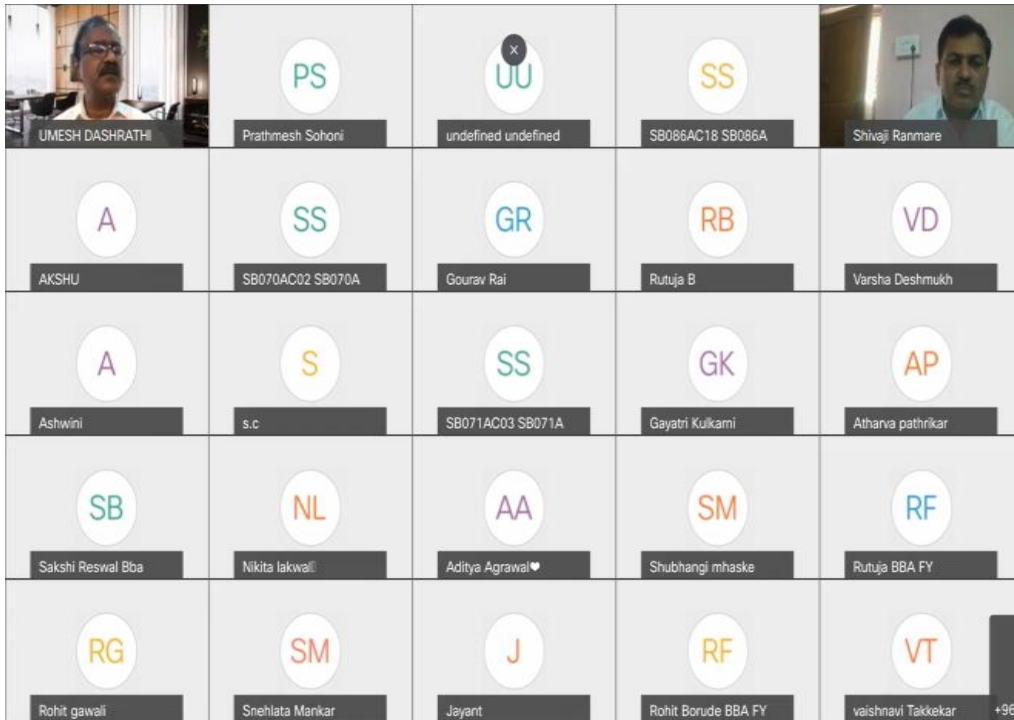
UMESH DASHRATHI

PS
Prathmesh Sohoni

UU
undefined undefined

SS
SB086AC18 SB086A

Shivaji Ranmare

A
AKSHU

SS
SB070AC02 SB070A

GR
Gourav Rai

RB
Rutuja B

VD
Varsha Deshmukh

A
Ashwini

S
s.c

SS
SB071AC03 SB071A

GK
Gayatri Kulkarni

AP
Atharva pathrikar

SB
Sakshi Reswal Bba

NL
Nikita lakwal

AA
Aditya Agrawal♥

SM
Shubhangi mhaske

RF
Rutuja BBA FY

RG
Rohit gawali

SM
Snehlata Mankar

J
Jayant

RF
Rohit Borude BBA FY

VT
vaishnavi Takkekar

+96